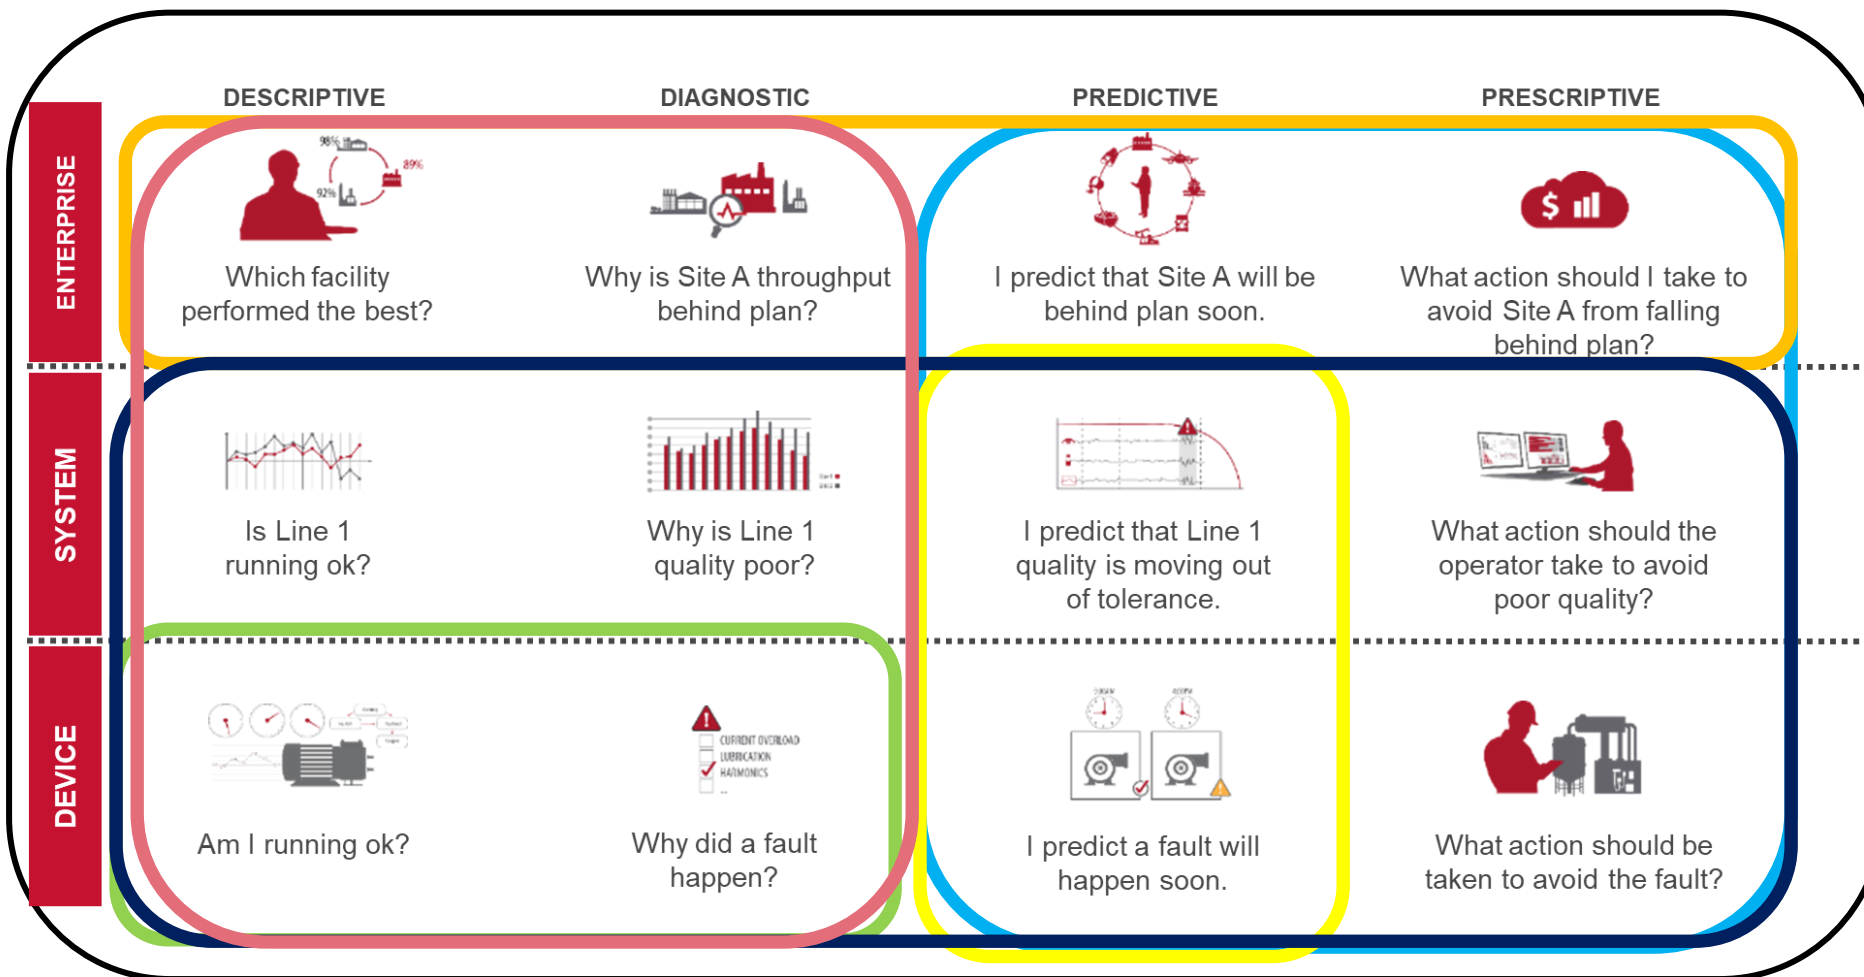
DESCRIPTIVE

DIAGNOSTIC

PREDICTIVE

PRESCRIPTIVE

ENTERPRISE

98%

89%

92%

Which facility performed the best?

Why is Site A throughput behind plan?

I predict that Site A will be behind plan soon.

$

What action should I take to avoid Site A from falling behind plan?

SYSTEM

Is Line 1 running ok?

Why is Line 1 quality poor?

I predict that Line 1 quality is moving out of tolerance.

What action should the operator take to avoid poor quality?

DEVICE

Am I running ok?

CURRENT OVERLOAD
LUBRICATION
HARMONICS

Why did a fault happen?

I predict a fault will happen soon.

What action should be taken to avoid the fault?